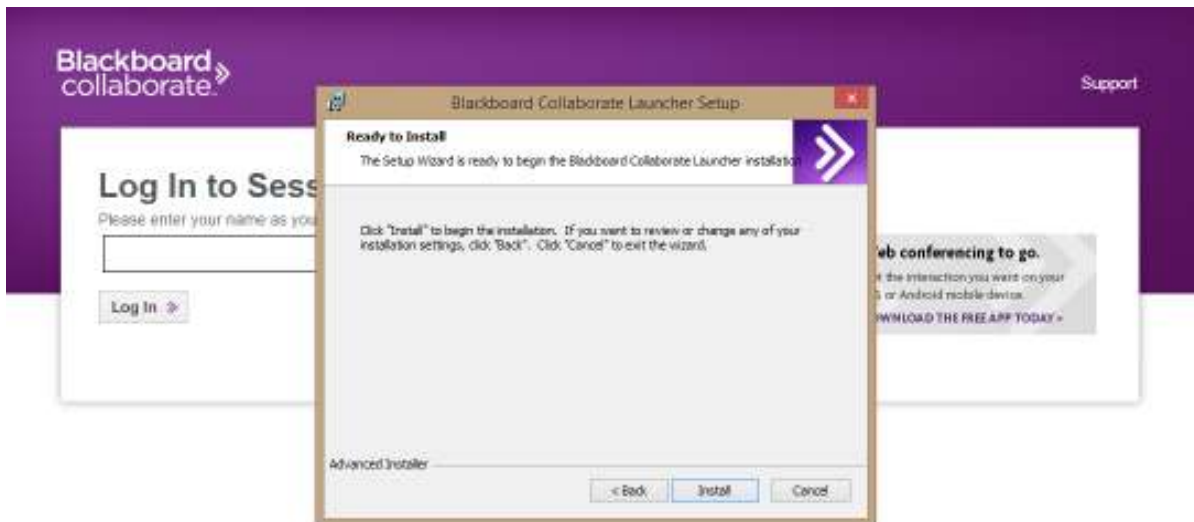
Blackboard collaborate.

Support

Log In to Sess

Please enter your name as you

Log In »

Blackboard Collaborate Launcher Setup

Ready to Install

The Setup Wizard is ready to begin the Blackboard Collaborate Launcher installation

Click "Install" to begin the installation. If you want to review or change any of your installation settings, click "Back". Click "Cancel" to exit the wizard.

Advanced Installer

< Back

Install

Cancel

eb conferencing to go.

the interaction you want on your

or Android mobile device.

OWNLOAD THE FREE APP TODAY »